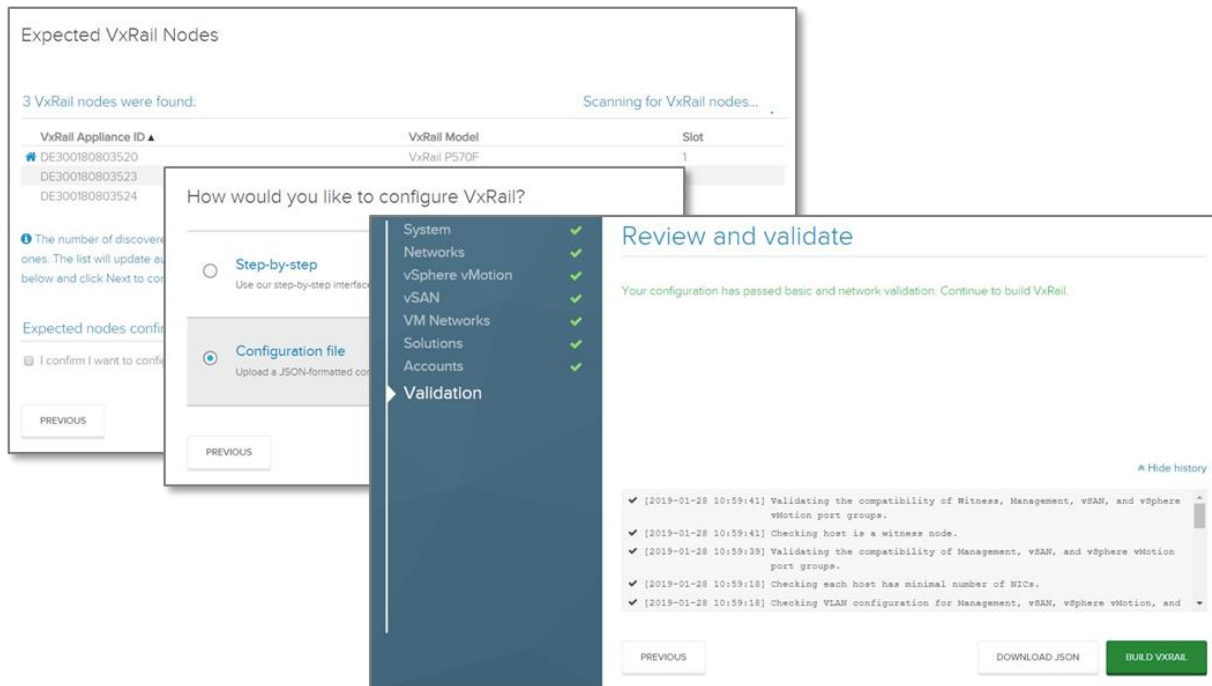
Expected VxRail Nodes

3 VxRail nodes were found:

Scanning for VxRail nodes...

| VxRail Appliance ID ▲ | VxRail Model | Slot |
|---|---|---|
| DE300180803520 | VxRail P570F | 1 |
| DE300180803523 | | |
| DE300180803524 | | |

The number of discovere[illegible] ones. The list will update a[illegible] below and click Next to co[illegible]

Expected nodes confi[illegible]

I confirm I want to confi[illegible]

PREVIOUS

How would you like to configure VxRail?

Step-by-step
Use our step-by-step interfac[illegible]

Configuration file
Upload a JSON-formatted co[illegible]

PREVIOUS

System
Networks
vSphere vMotion
vSAN
VM Networks
Solutions
Accounts
Validation

Review and validate

Your configuration has passed basic and network validation. Continue to build VxRail.

Hide history

[2019-01-28 10:59:41] Validating the compatibility of Witness, Management, vSAN, and vSphere vMotion port groups.
[2019-01-28 10:59:41] Checking host is a witness node.
[2019-01-28 10:59:39] Validating the compatibility of Management, vSAN, and vSphere vMotion port groups.
[2019-01-28 10:59:18] Checking each host has minimal number of NICs.
[2019-01-28 10:59:18] Checking VLAN configuration for Management, vSAN, vSphere vMotion, and

PREVIOUS

DOWNLOAD JSON

BUILD VXRAIL